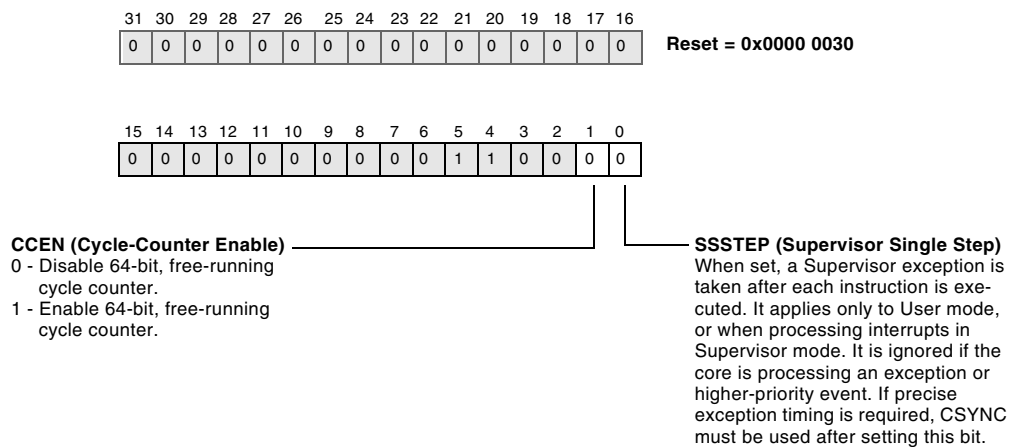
| 31 | 30 | 29 | 28 | 27 | 26 | 25 | 24 | 23 | 22 | 21 | 20 | 19 | 18 | 17 | 16 |
|---|---|---|---|---|---|---|---|---|---|---|---|---|---|---|---|
| 0 | 0 | 0 | 0 | 0 | 0 | 0 | 0 | 0 | 0 | 0 | 0 | 0 | 0 | 0 | 0 |

**Reset = 0x0000 0030**

| 15 | 14 | 13 | 12 | 11 | 10 | 9 | 8 | 7 | 6 | 5 | 4 | 3 | 2 | 1 | 0 |
|---|---|---|---|---|---|---|---|---|---|---|---|---|---|---|---|
| 0 | 0 | 0 | 0 | 0 | 0 | 0 | 0 | 0 | 0 | 1 | 1 | 0 | 0 | 0 | 0 |

**CCEN (Cycle-Counter Enable)**
0 - Disable 64-bit, free-running cycle counter.
1 - Enable 64-bit, free-running cycle counter.

**SSSTEP (Supervisor Single Step)**
When set, a Supervisor exception is taken after each instruction is executed. It applies only to User mode, or when processing interrupts in Supervisor mode. It is ignored if the core is processing an exception or higher-priority event. If precise exception timing is required, CSYNC must be used after setting this bit.